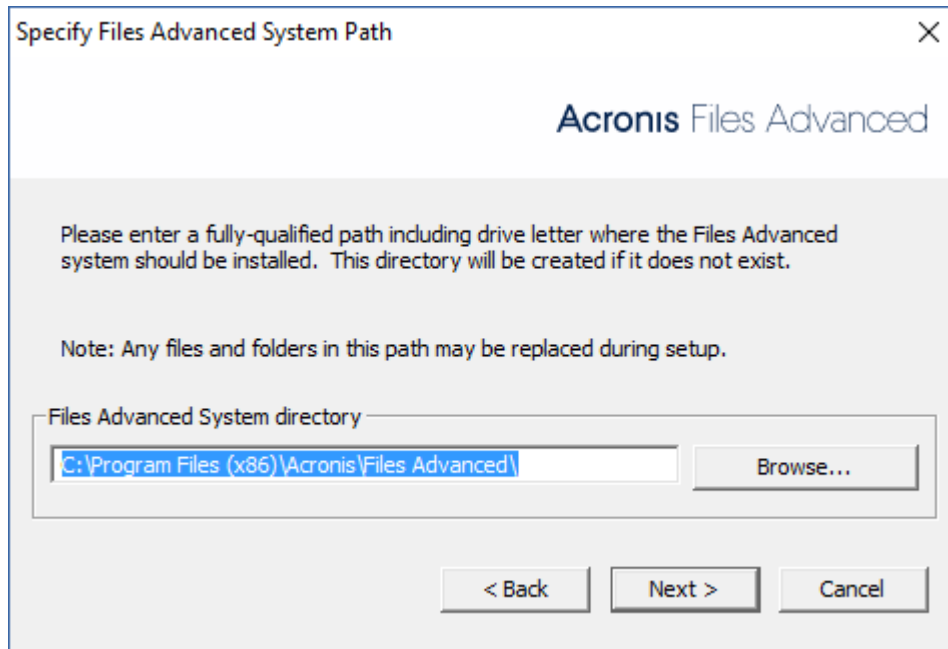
Specify Files Advanced System Path

×

Acronis Files Advanced

Please enter a fully-qualified path including drive letter where the Files Advanced system should be installed. This directory will be created if it does not exist.

Note: Any files and folders in this path may be replaced during setup.

Files Advanced System directory

C:\Program Files (x86)\Acronis\Files Advanced\

Browse...

< Back

Next >

Cancel